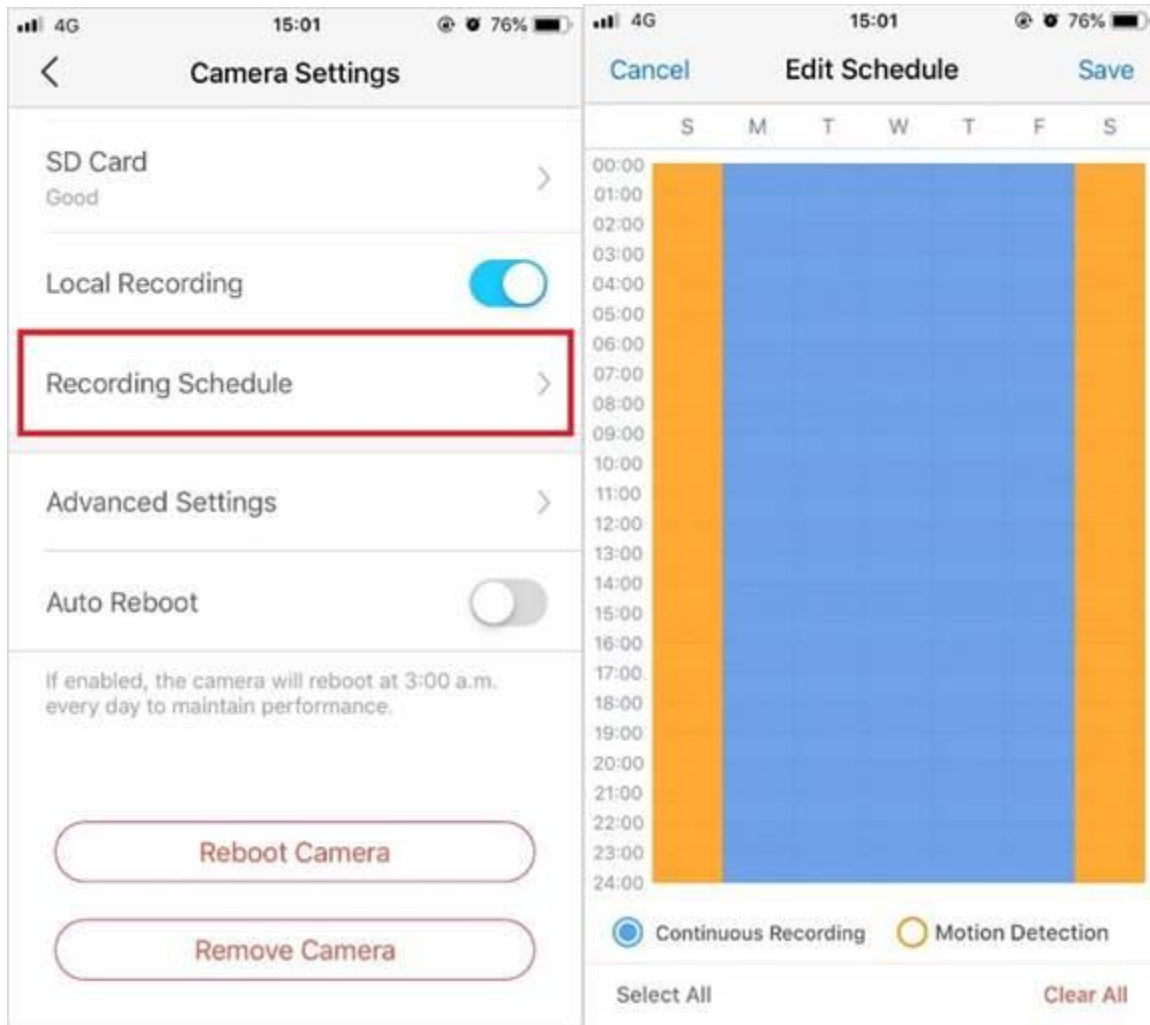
4G 15:01 76%

Camera Settings

SD Card
Good

Local Recording

Recording Schedule

Advanced Settings

Auto Reboot

If enabled, the camera will reboot at 3:00 a.m. every day to maintain performance.

Reboot Camera

Remove Camera

4G 15:01 76%

Cancel Edit Schedule Save

S M T W T F S

00:00
01:00
02:00
03:00
04:00
05:00
06:00
07:00
08:00
09:00
10:00
11:00
12:00
13:00
14:00
15:00
16:00
17:00
18:00
19:00
20:00
21:00
22:00
23:00
24:00

Continuous Recording Motion Detection

Select All Clear All